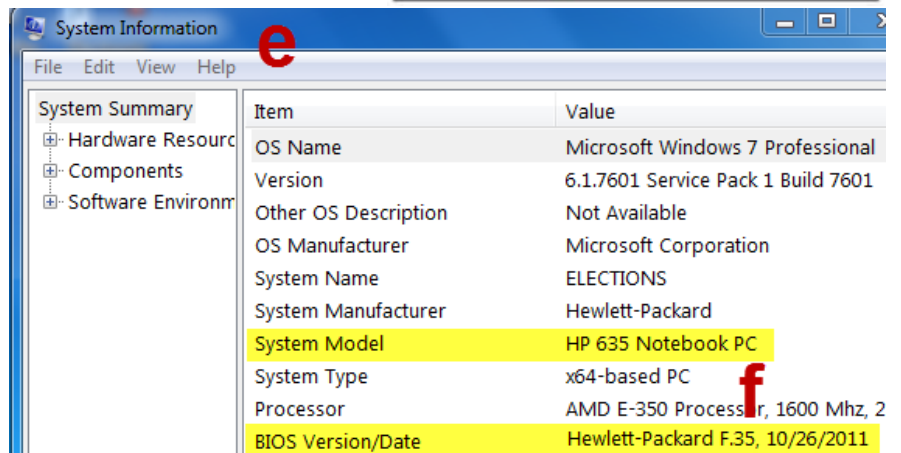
System Information

e

File Edit View Help

System Summary
Hardware Resourc
Components
Software Environm

| Item | Value |
|---|---|
| OS Name | Microsoft Windows 7 Professional |
| Version | 6.1.7601 Service Pack 1 Build 7601 |
| Other OS Description | Not Available |
| OS Manufacturer | Microsoft Corporation |
| System Name | ELECTIONS |
| System Manufacturer | Hewlett-Packard |
| System Model | HP 635 Notebook PC |
| System Type | x64-based PC |
| Processor | AMD E-350 Process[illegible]r, 1600 Mhz, 2 |
| BIOS Version/Date | Hewlett-Packard F.35, 10/26/2011 |

f